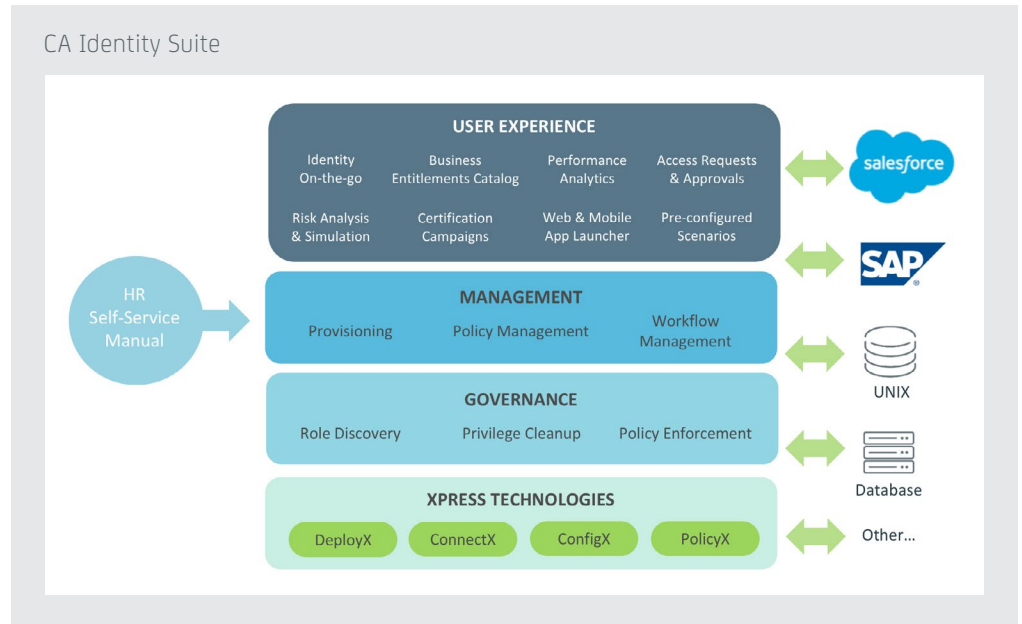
CA Identity Suite

HR Self-Service Manual

USER EXPERIENCE

Identity On-the-go

Business Entitlements Catalog

Performance Analytics

Access Requests & Approvals

Risk Analysis & Simulation

Certification Campaigns

Web & Mobile App Launcher

Pre-configured Scenarios

MANAGEMENT

Provisioning

Policy Management

Workflow Management

GOVERNANCE

Role Discovery

Privilege Cleanup

Policy Enforcement

XPRESS TECHNOLOGIES

DeployX

ConnectX

ConfigX

PolicyX

salesforce

SAP

UNIX

Database

Other...